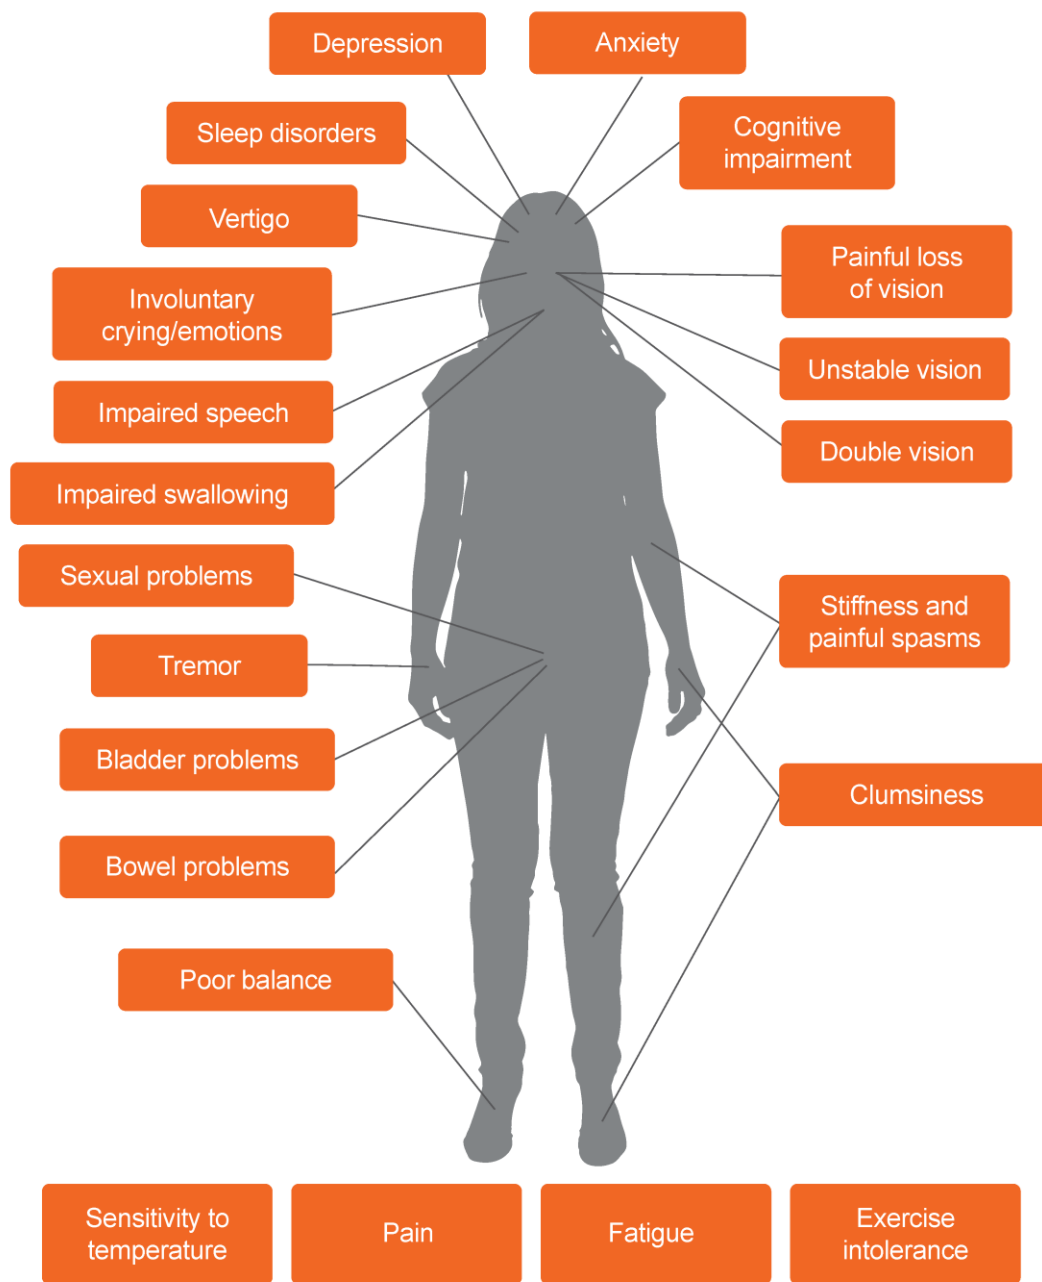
Depression

Anxiety

Sleep disorders

Cognitive impairment

Vertigo

Painful loss of vision

Involuntary crying/emotions

Unstable vision

Impaired speech

Double vision

Impaired swallowing

Sexual problems

Stiffness and painful spasms

Tremor

Bladder problems

Clumsiness

Bowel problems

Poor balance

Sensitivity to temperature

Pain

Fatigue

Exercise intolerance